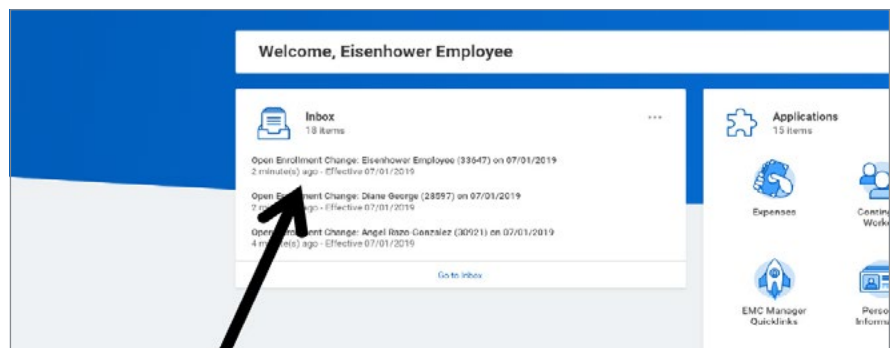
Welcome, Eisenhower Employee

Inbox
18 items

Open Enrollment Change: Eisenhower Employee (33647) on 07/01/2019
2 minute(s) ago - Effective 07/01/2019

Open En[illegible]ent Change: Diane George (28597) on 07/01/2019
2 m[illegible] ago - Effective 07/01/2019

Open Enr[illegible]ment Change: Angel Razo-Gonzalez (30921) on 07/01/2019
4 m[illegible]te(s) ago - Effective 07/01/2019

Go to Inbox

Applications
15 items

Expenses

Centra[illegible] Work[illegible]

EMC Manager Quicklinks

Perso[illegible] Informa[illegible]